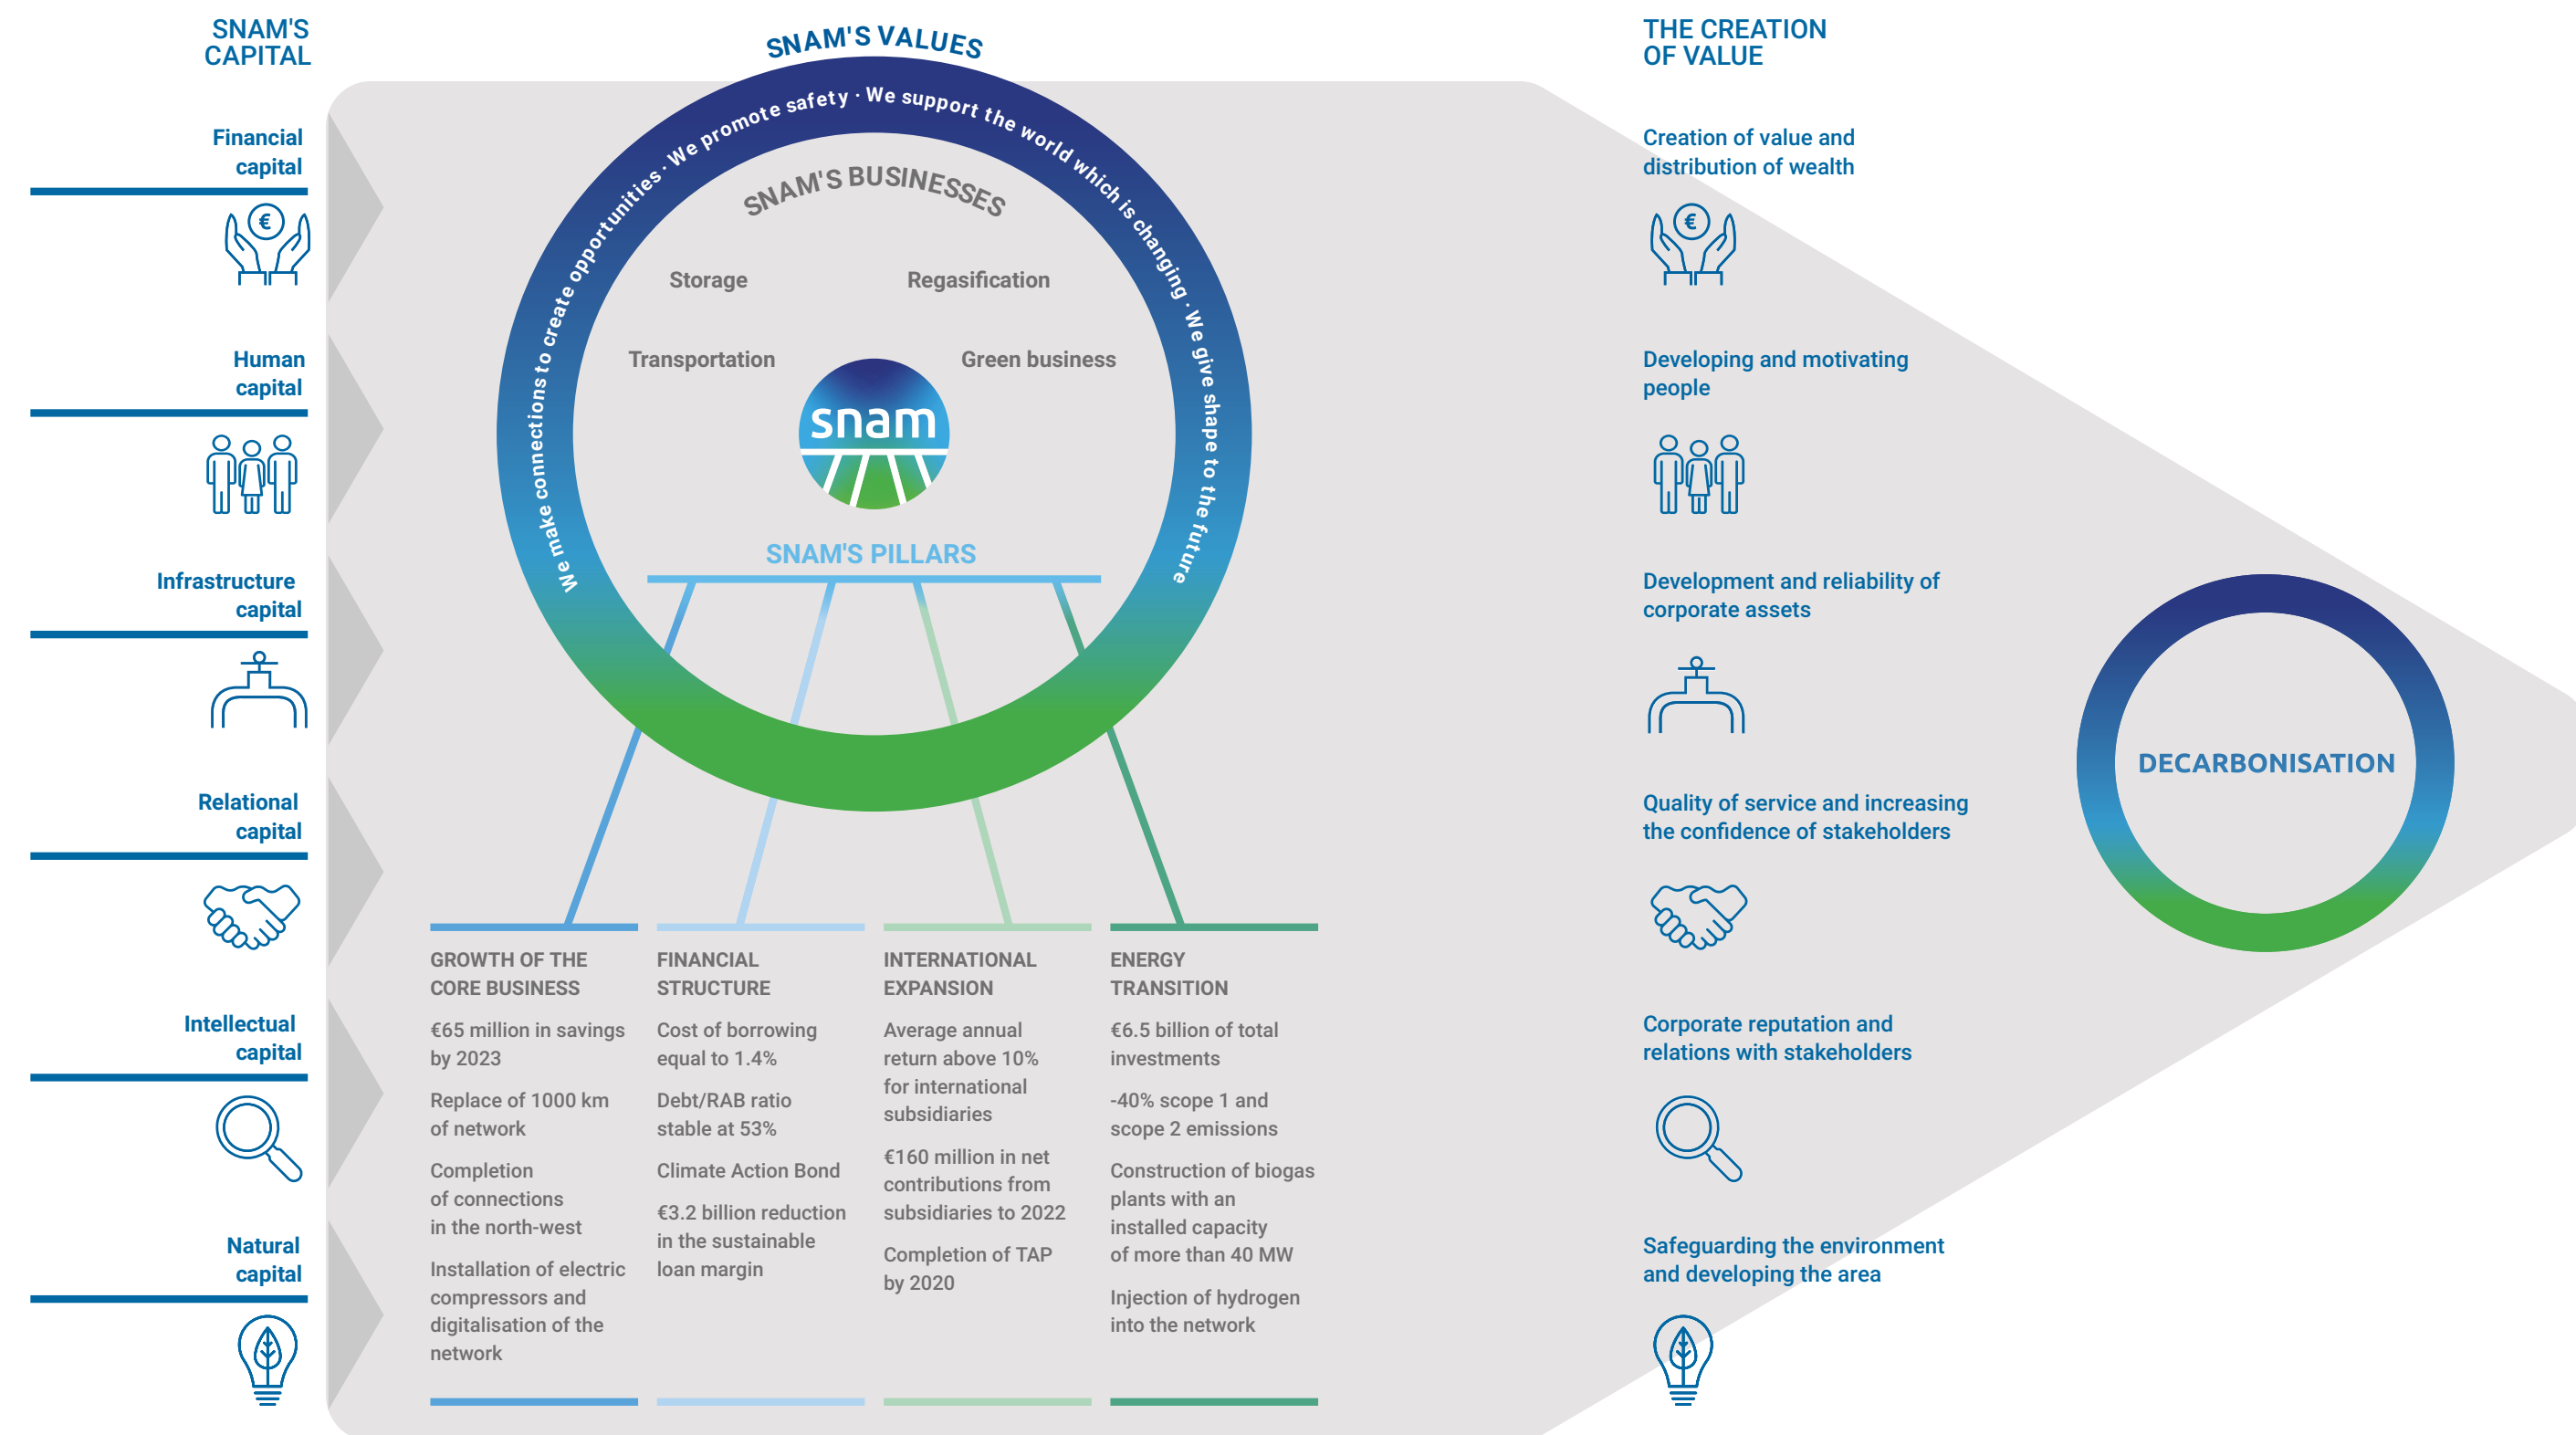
SNAM'S CAPITAL

Financial capital

Human capital

Infrastructure capital

Relational capital

Intellectual capital

Natural capital

SNAM'S VALUES

We make connections to create opportunities · We promote safety · We support the world which is changing · We give shape to the future

SNAM'S BUSINESSES

Storage

Regasification

Transportation

Green business

snam

SNAM'S PILLARS

GROWTH OF THE CORE BUSINESS

€65 million in savings by 2023

Replace of 1000 km of network

Completion of connections in the north-west

Installation of electric compressors and digitalisation of the network

FINANCIAL STRUCTURE

Cost of borrowing equal to 1.4%

Debt/RAB ratio stable at 53%

Climate Action Bond

€3.2 billion reduction in the sustainable loan margin

INTERNATIONAL EXPANSION

Average annual return above 10% for international subsidiaries

€160 million in net contributions from subsidiaries to 2022

Completion of TAP by 2020

ENERGY TRANSITION

€6.5 billion of total investments

-40% scope 1 and scope 2 emissions

Construction of biogas plants with an installed capacity of more than 40 MW

Injection of hydrogen into the network

THE CREATION OF VALUE

Creation of value and distribution of wealth

Developing and motivating people

Development and reliability of corporate assets

Quality of service and increasing the confidence of stakeholders

Corporate reputation and relations with stakeholders

Safeguarding the environment and developing the area

DECARBONISATION